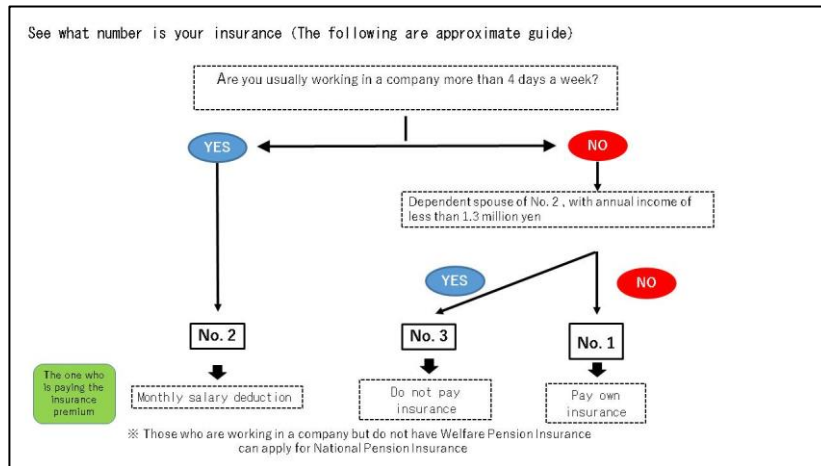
See what number is your insurance (The following are approximate guide)

Are you usually working in a company more than 4 days a week?

YES

NO

Dependent spouse of No. 2 , with annual income of less than 1.3 million yen

YES

NO

No. 2

No. 3

No. 1

The one who is paying the insurance premium

Monthly salary deduction

Do not pay insurance

Pay own insurance

※ Those who are working in a company but do not have Welfare Pension Insurance can apply for National Pension Insurance